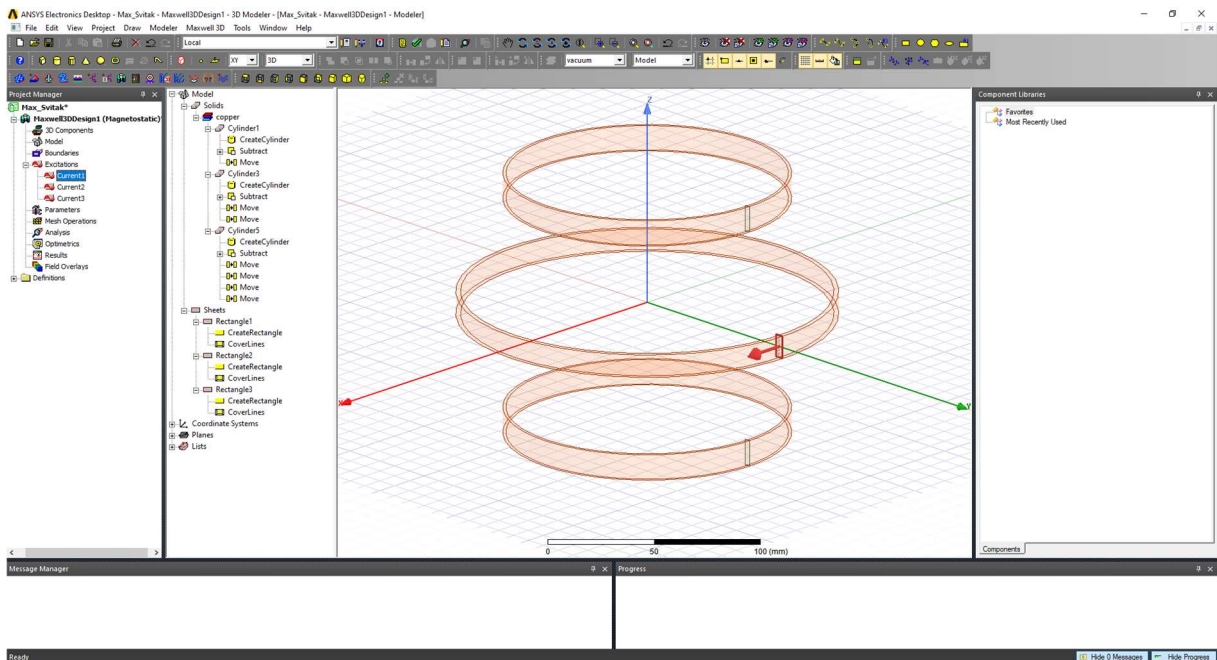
ANSYS Electronics Desktop - Max_Svitak - Maxwell3DDesign1 - 3D Modeler - [Max_Svitak - Maxwell3DDesign1 - Modeler]

File Edit View Project Draw Modeler Maxwell 3D Tools Window Help

Local

XY 3D

vacuum Model

Project Manager

Max_Svitak*
Maxwell3DDesign1 (Magnetostatic)
3D Components
Model
Boundaries
Excitations
Current1
Current2
Current3
Parameters
Mesh Operations
Analysis
Optimetrics
Results
Field Overlays
Definitions

Model
Solids
copper
Cylinder1
CreateCylinder
Subtract
Move
Cylinder3
CreateCylinder
Subtract
Move
Move
Cylinder5
CreateCylinder
Subtract
Move
Move
Move
Move
Sheets
Rectangle1
CreateRectangle
CoverLines
Rectangle2
CreateRectangle
CoverLines
Rectangle3
CreateRectangle
CoverLines
Coordinate Systems
Planes
Lists

Z
x
y

0 50 100 (mm)

Component Libraries
Favorites
Most Recently Used

Components

Message Manager

Progress

Ready

Hide 0 Messages Hide Progress